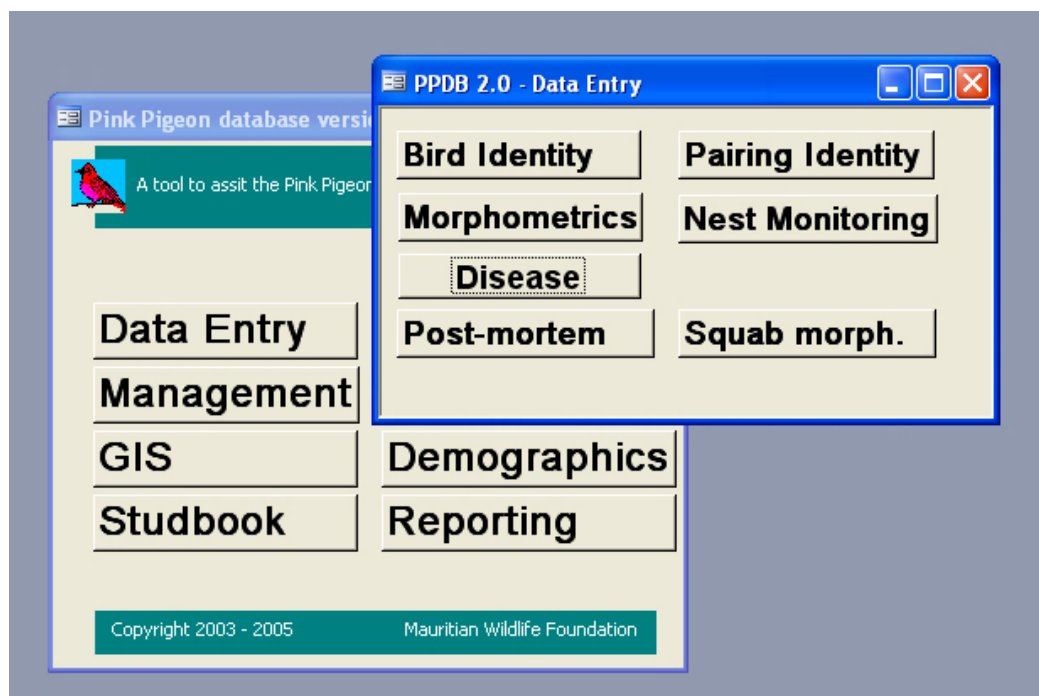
Pink Pigeon database versi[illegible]

A tool to assit the Pink Pigeon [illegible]

Data Entry

Management

GIS

Studbook

Demographics

Reporting

Copyright 2003 - 2005

Mauritian Wildlife Foundation

PPDB 2.0 - Data Entry

Bird Identity

Pairing Identity

Morphometrics

Nest Monitoring

Disease

Post-mortem

Squab morph.